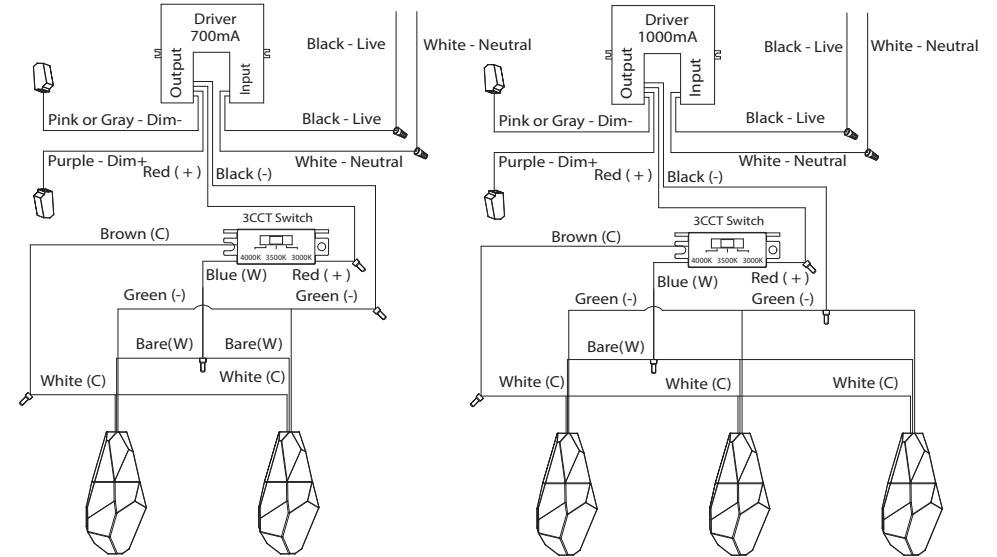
Driver
700mA
Output
Input
Black - Live
White - Neutral
Pink or Gray - Dim-
Black - Live
Purple - Dim+
White - Neutral
Red ( + )
Black (-)
3CCT Switch
4000K 3500K 3000K
Brown (C)
Blue (W)
Red ( + )
Green (-)
Green (-)
Bare(W)
Bare(W)
White (C)
White (C)

Driver
1000mA
Output
Input
Black - Live
White - Neutral
Pink or Gray - Dim-
Black - Live
Purple - Dim+
White - Neutral
Red ( + )
Black (-)
3CCT Switch
4000K 3500K 3000K
Brown (C)
Blue (W)
Red ( + )
Green (-)
Green (-)
Bare(W)
White (C)
White (C)
White (C)